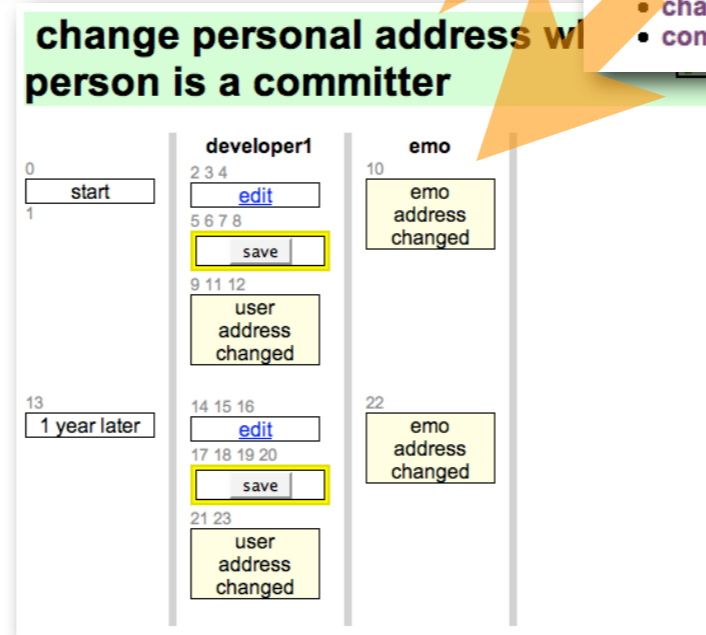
change personal address wl
person is a committer

• cha
• con

| | developer1 | emo |
|---|---|---|
| 0 start 1 | 2 3 4 edit 5 6 7 8 save 9 11 12 user address changed | 10 emo address changed |
| 13 1 year later | 14 15 16 edit 17 18 19 20 save 21 23 user address changed | 22 emo address changed |